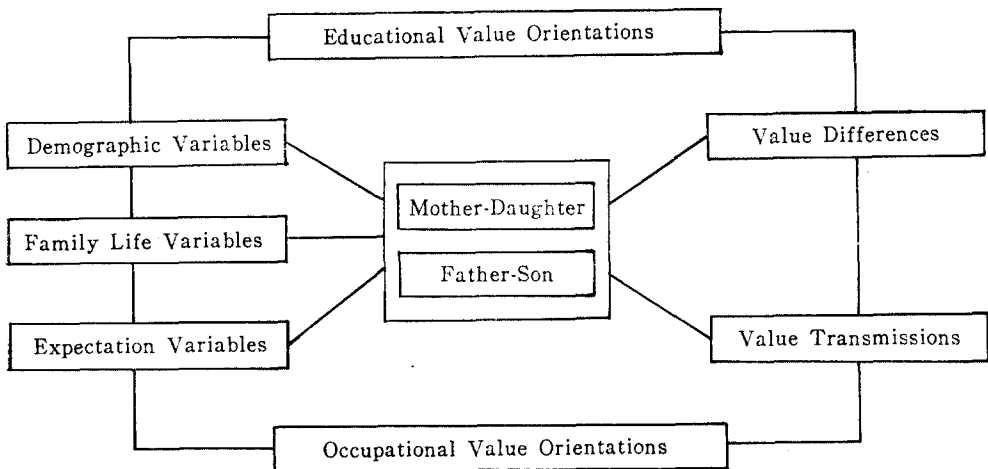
Educational Value Orientations

Demographic Variables

Family Life Variables

Expectation Variables

Mother-Daughter

Father-Son

Value Differences

Value Transmissions

Occupational Value Orientations